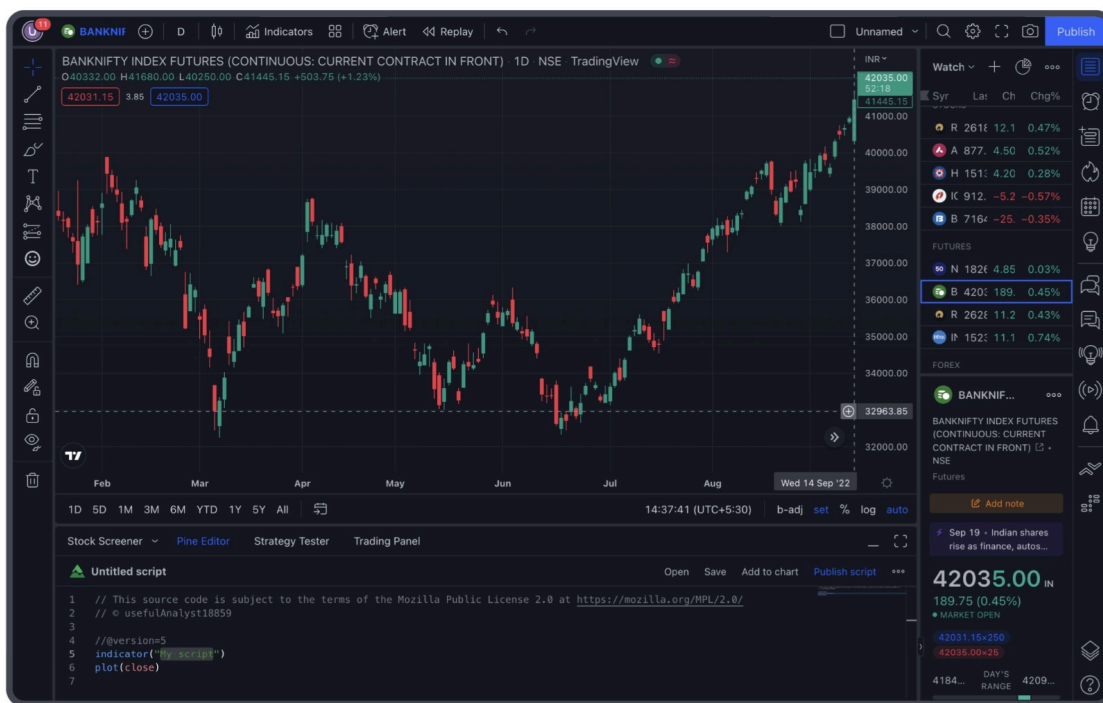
11 BANKNIF D Indicators Alert Replay Unnamed Publish

BANKNIFTY INDEX FUTURES (CONTINUOUS: CURRENT CONTRACT IN FRONT) · 1D · NSE · TradingView
O40332.00 H41680.00 L40250.00 C41445.15 +503.75 (+1.23%)
42031.15 3.85 42035.00

INR
42035.00
52:18
41445.15
41000.00
40000.00
39000.00
38000.00
37000.00
36000.00
35000.00
34000.00
32963.85
32000.00

Feb Mar Apr May Jun Jul Aug Wed 14 Sep '22

1D 5D 1M 3M 6M YTD 1Y 5Y All 14:37:41 (UTC+5:30) b-adj set % log auto

Watch
| Syr | Las | Ch | Chg% |
|---|---|---|---|
| R | 2618 | 12.1 | 0.47% |
| A | 877. | 4.50 | 0.52% |
| H | 1513 | 4.20 | 0.28% |
| IC | 912. | −5.2 | −0.57% |
| B | 7164 | −25. | −0.35% |

FUTURES
| | | | |
|---|---|---|---|
| N | 1826 | 4.85 | 0.03% |
| B | 4203 | 189. | 0.45% |
| R | 2628 | 11.2 | 0.43% |
| IN | 1523 | 11.1 | 0.74% |

FOREX

BANKNIF...
BANKNIFTY INDEX FUTURES (CONTINUOUS: CURRENT CONTRACT IN FRONT) · NSE
Futures
Add note
Sep 19 · Indian shares rise as finance, autos...
42035.00 INR
189.75 (0.45%)
• MARKET OPEN
42031.15×250
42035.00×25
4184... DAY'S RANGE 4209...

Stock Screener Pine Editor Strategy Tester Trading Panel

Untitled script Open Save Add to chart Publish script

1 // This source code is subject to the terms of the Mozilla Public License 2.0 at https://mozilla.org/MPL/2.0/
2 // © usefulAnalyst18859
3
4 //@version=5
5 indicator("My script")
6 plot(close)
7